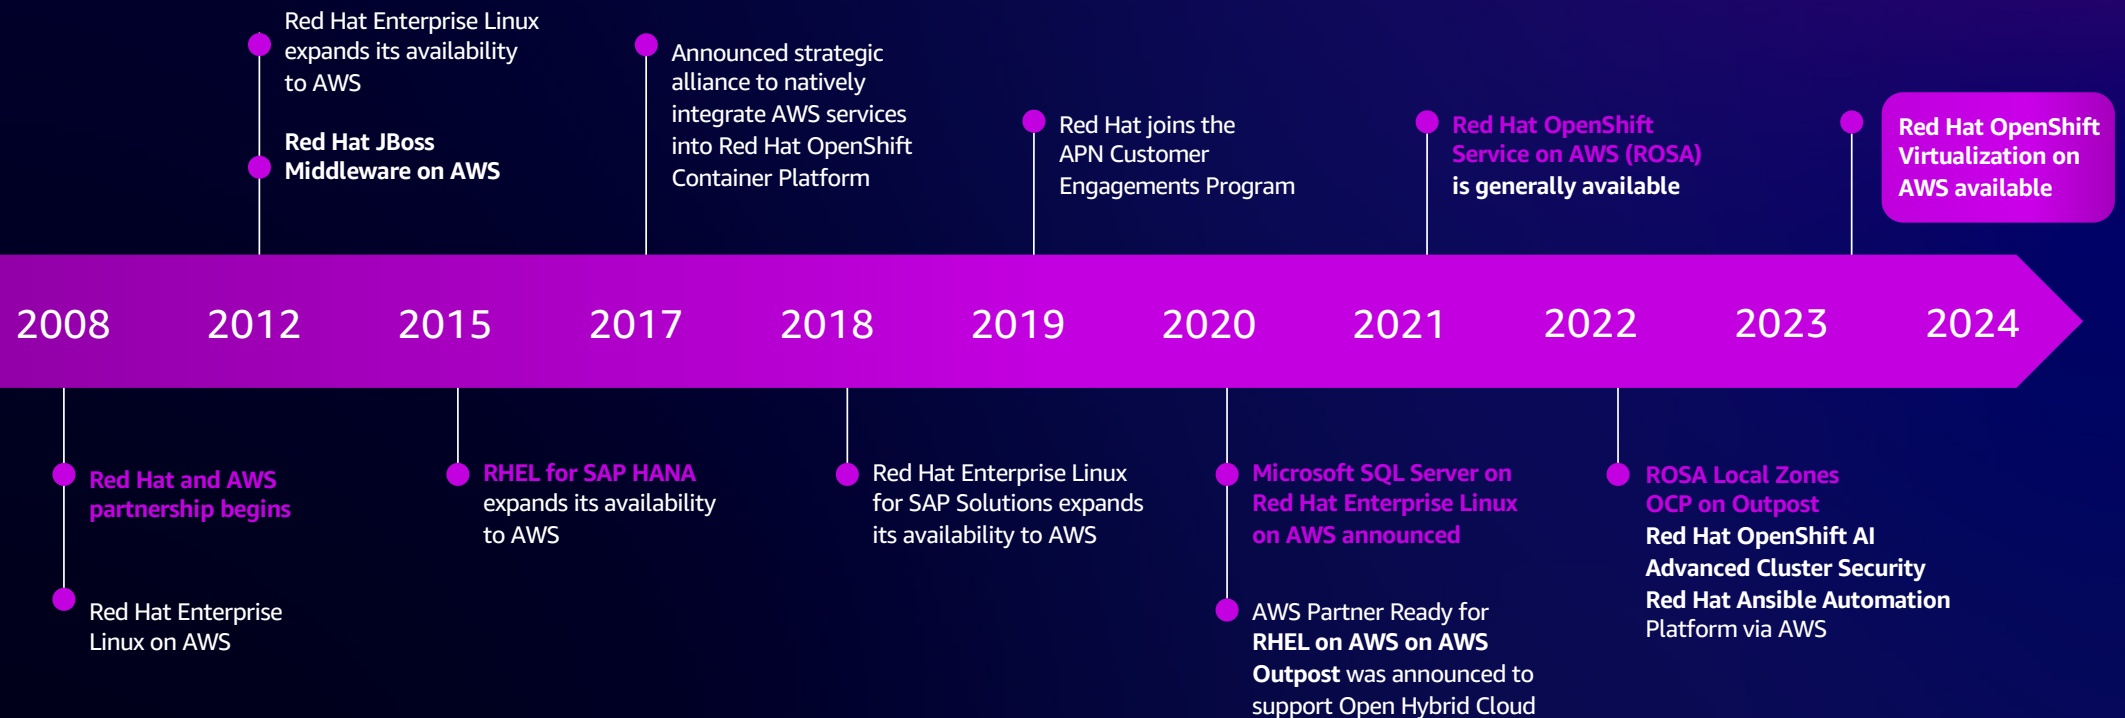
Red Hat Enterprise Linux expands its availability to AWS

Red Hat JBoss Middleware on AWS

Announced strategic alliance to natively integrate AWS services into Red Hat OpenShift Container Platform

Red Hat joins the APN Customer Engagements Program

Red Hat OpenShift Service on AWS (ROSA) is generally available

Red Hat OpenShift Virtualization on AWS available

2008 2012 2015 2017 2018 2019 2020 2021 2022 2023 2024

Red Hat and AWS partnership begins

Red Hat Enterprise Linux on AWS

RHEL for SAP HANA expands its availability to AWS

Red Hat Enterprise Linux for SAP Solutions expands its availability to AWS

Microsoft SQL Server on Red Hat Enterprise Linux on AWS announced

AWS Partner Ready for RHEL on AWS on AWS Outpost was announced to support Open Hybrid Cloud

ROSA Local Zones
OCP on Outpost
Red Hat OpenShift AI
Advanced Cluster Security
Red Hat Ansible Automation Platform via AWS